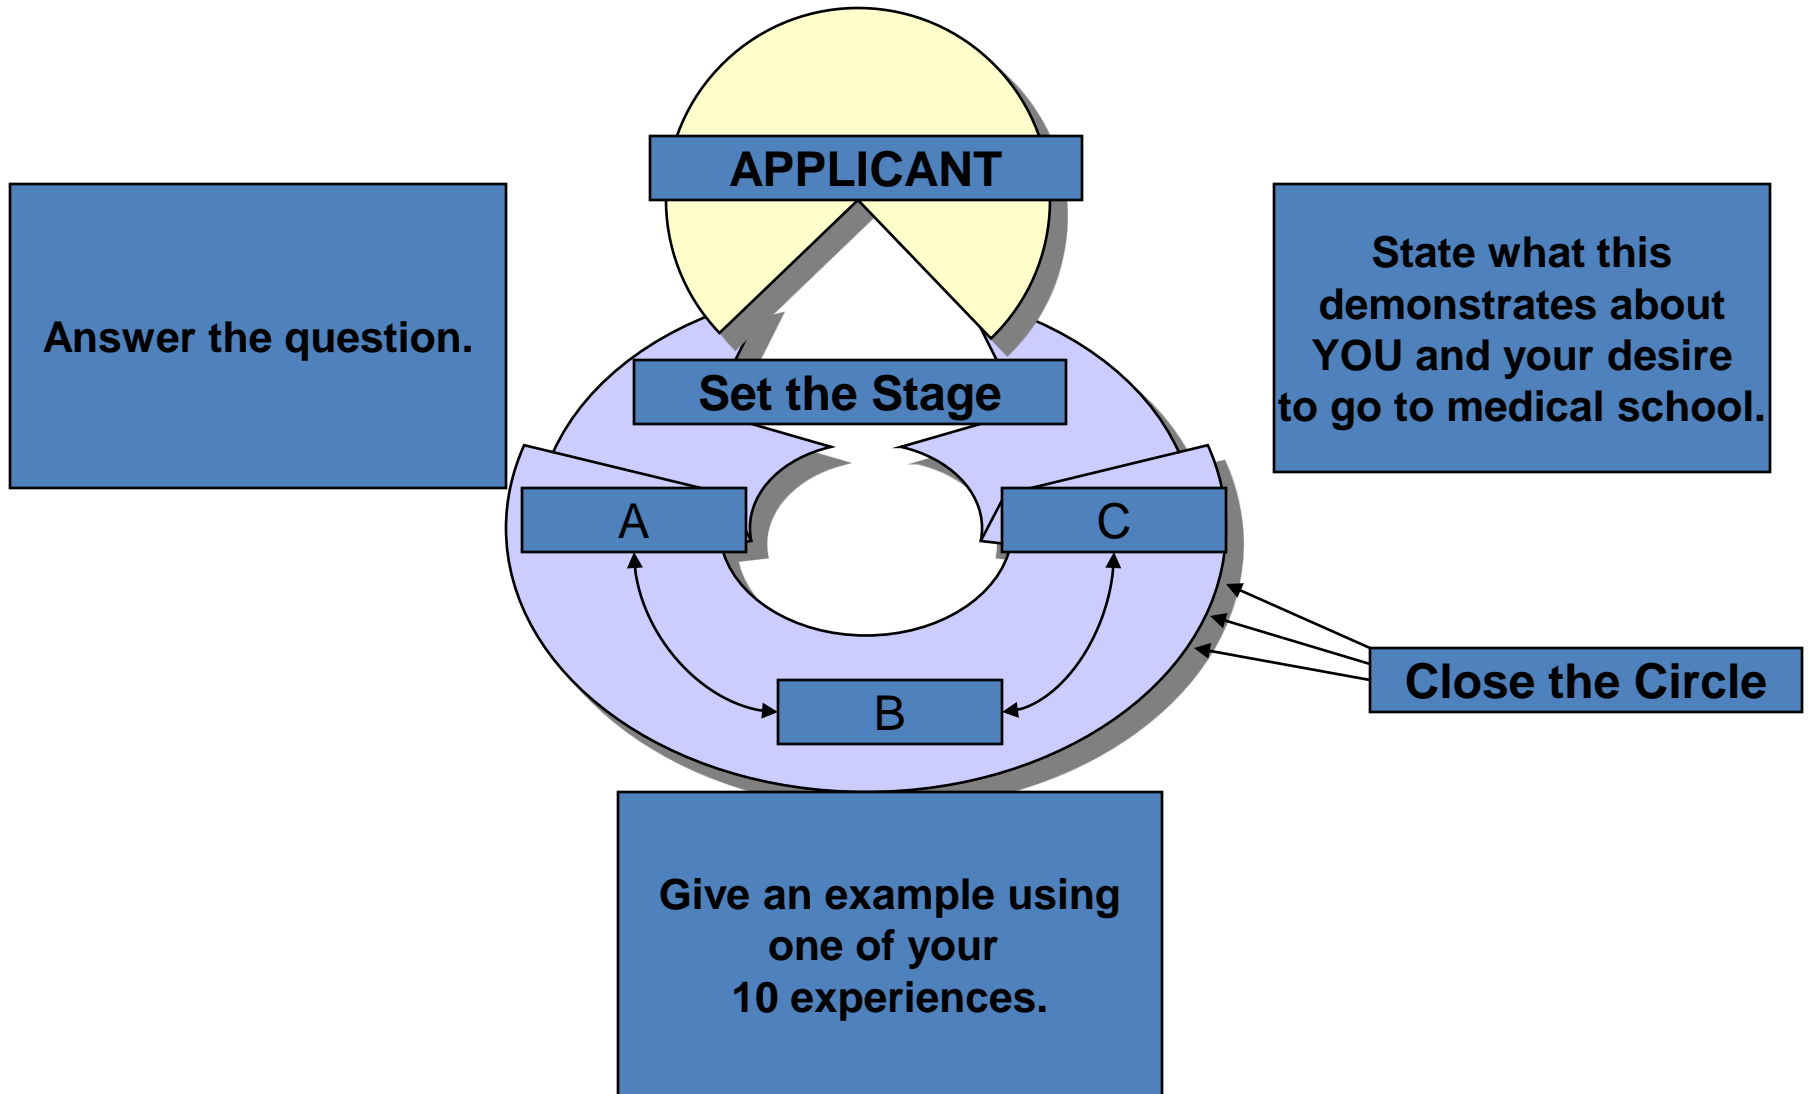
APPLICANT

Answer the question.

State what this demonstrates about YOU and your desire to go to medical school.

Set the Stage

A

C

B

Close the Circle

Give an example using one of your 10 experiences.